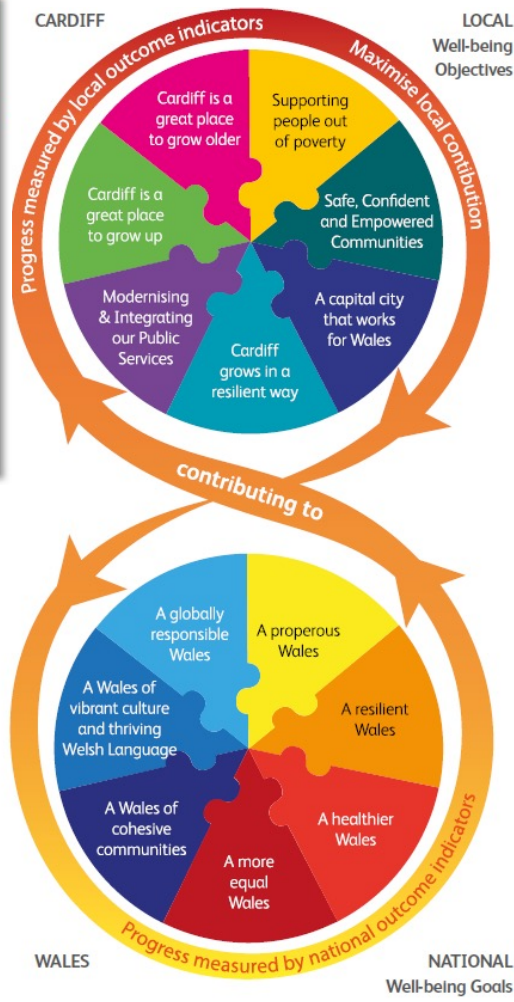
CARDIFF

LOCAL
Well-being
Objectives

Progress measured by local outcome indicators

Maximise local contibution

Cardiff is a great place to grow older

Supporting people out of poverty

Cardiff is a great place to grow up

Safe, Confident and Empowered Communities

Modernising & Integrating our Public Services

A capital city that works for Wales

Cardiff grows in a resilient way

contributing to

A globally responsible Wales

A properous Wales

A Wales of vibrant culture and thriving Welsh Language

A resilient Wales

A Wales of cohesive communities

A healthier Wales

A more equal Wales

Progress measured by national outcome indicators

WALES

NATIONAL
Well-being Goals